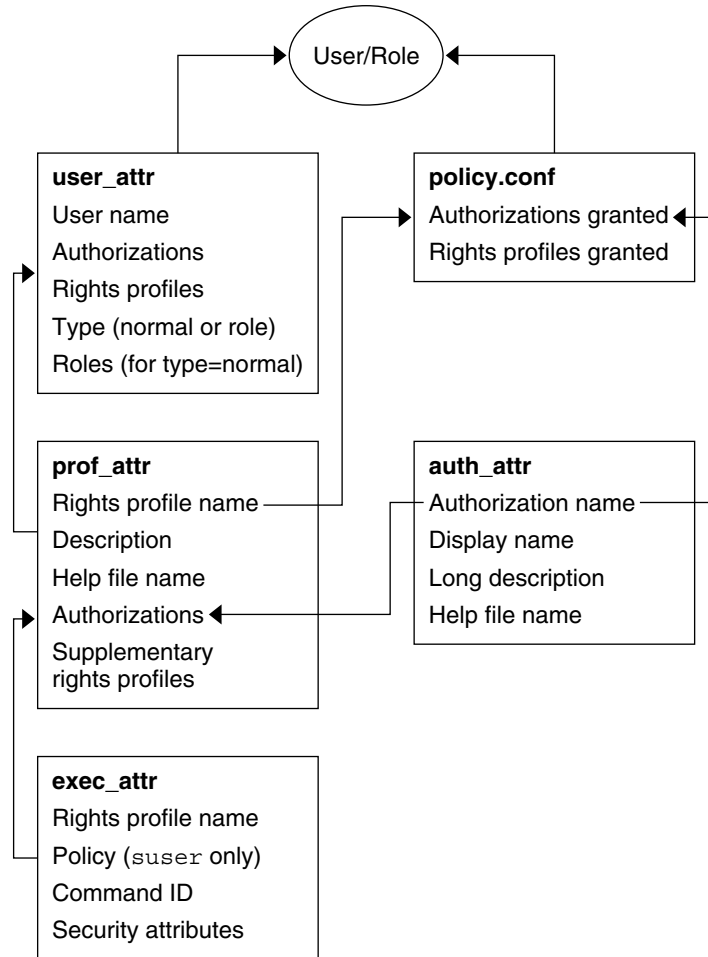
User/Role

**user_attr**
User name
Authorizations
Rights profiles
Type (normal or role)
Roles (for type=normal)

**policy.conf**
Authorizations granted
Rights profiles granted

**prof_attr**
Rights profile name
Description
Help file name
Authorizations
Supplementary rights profiles

**auth_attr**
Authorization name
Display name
Long description
Help file name

**exec_attr**
Rights profile name
Policy (suser only)
Command ID
Security attributes